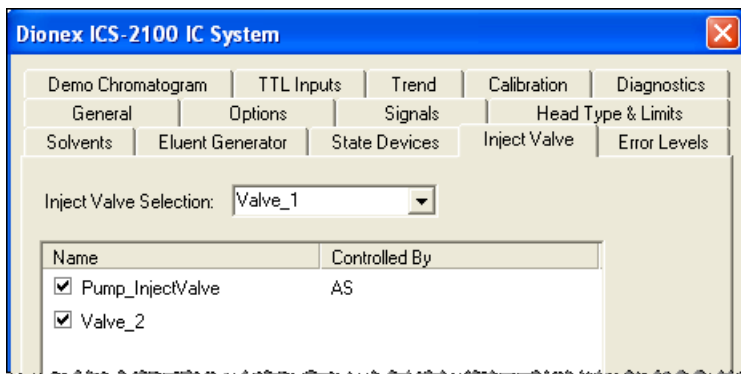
Dionex ICS-2100 IC System

Demo Chromatogram | TTL Inputs | Trend | Calibration | Diagnostics
General | Options | Signals | Head Type & Limits
Solvents | Eluent Generator | State Devices | Inject Valve | Error Levels

Inject Valve Selection: Valve_1

| Name | Controlled By |
|---|---|
| Pump_InjectValve | AS |
| Valve_2 | |